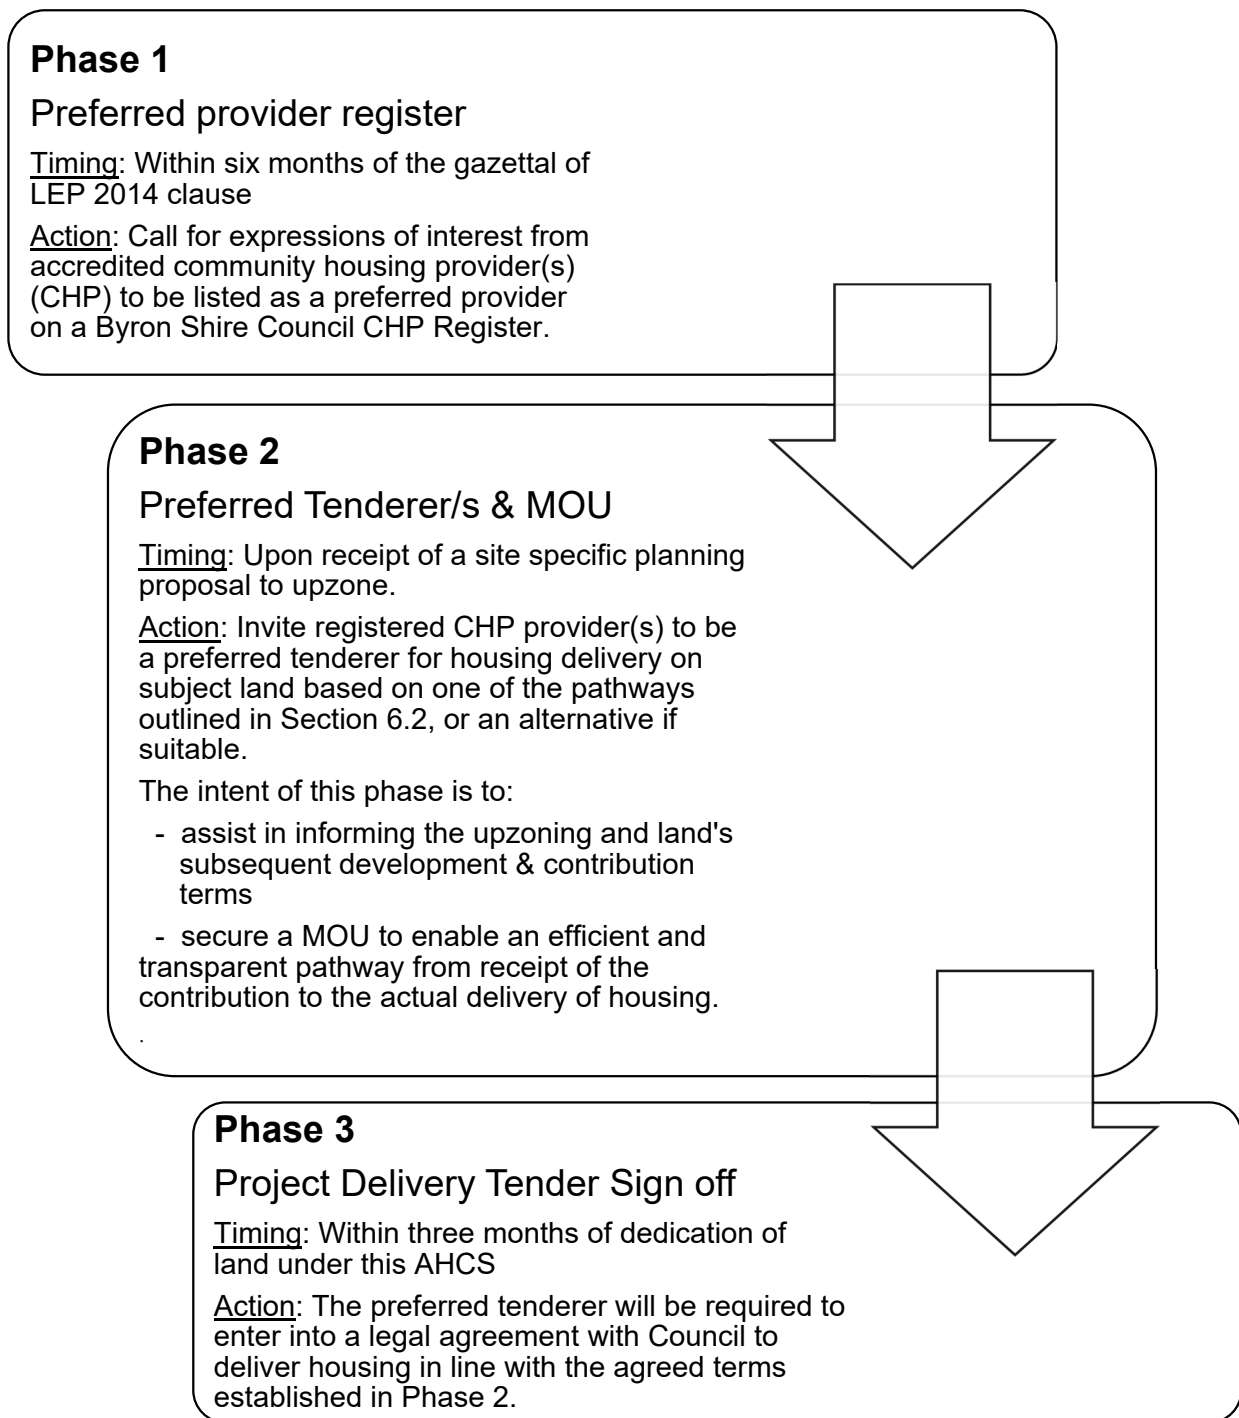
**Phase 1**

Preferred provider register

Timing: Within six months of the gazettal of LEP 2014 clause

Action: Call for expressions of interest from accredited community housing provider(s) (CHP) to be listed as a preferred provider on a Byron Shire Council CHP Register.

**Phase 2**

Preferred Tenderer/s & MOU

Timing: Upon receipt of a site specific planning proposal to upzone.

Action: Invite registered CHP provider(s) to be a preferred tenderer for housing delivery on subject land based on one of the pathways outlined in Section 6.2, or an alternative if suitable.

The intent of this phase is to:

- assist in informing the upzoning and land's subsequent development & contribution terms

- secure a MOU to enable an efficient and transparent pathway from receipt of the contribution to the actual delivery of housing.

.

**Phase 3**

Project Delivery Tender Sign off

Timing: Within three months of dedication of land under this AHCS

Action: The preferred tenderer will be required to enter into a legal agreement with Council to deliver housing in line with the agreed terms established in Phase 2.